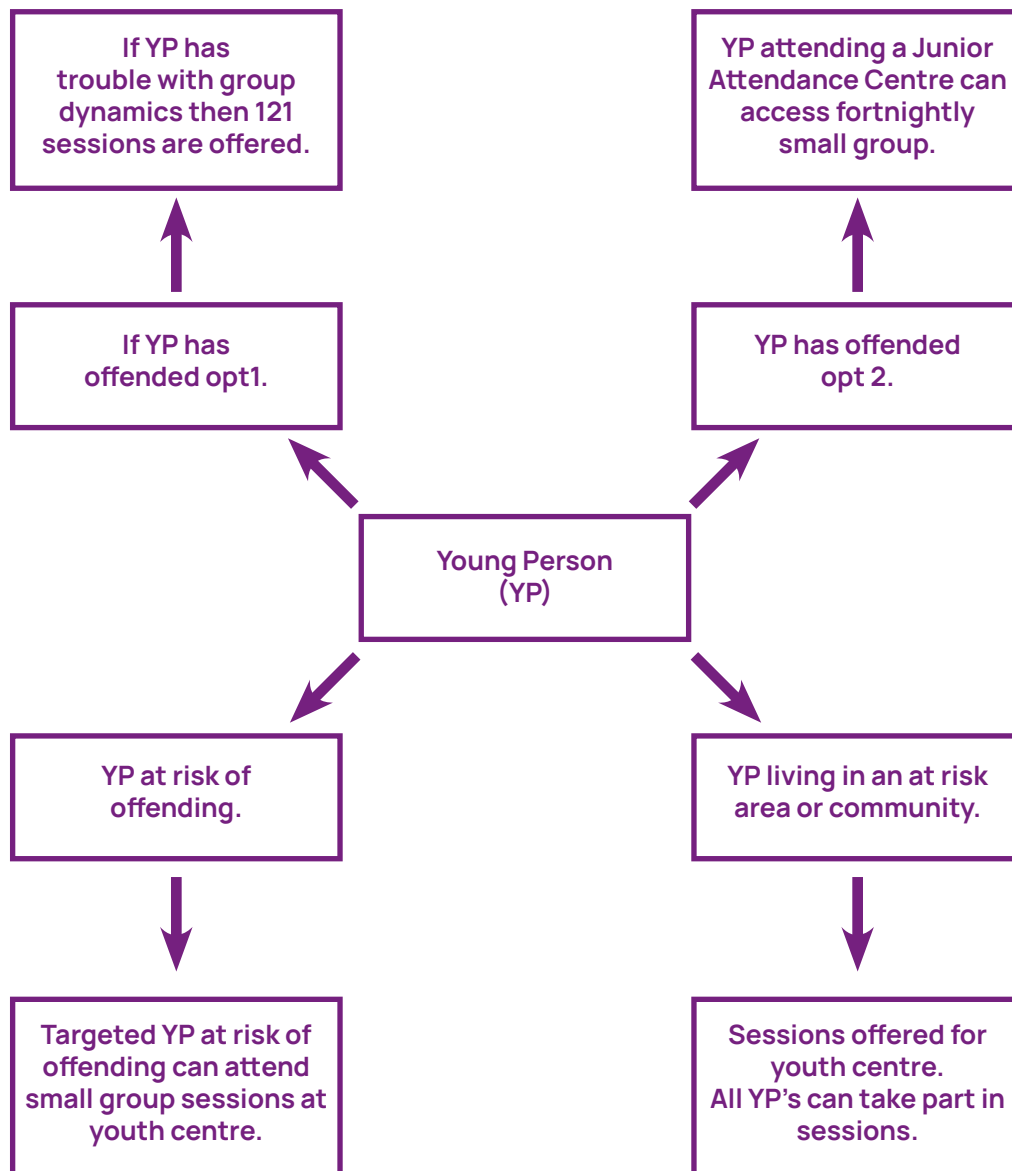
If YP has trouble with group dynamics then 121 sessions are offered.

YP attending a Junior Attendance Centre can access fortnightly small group.

If YP has offended opt1.

YP has offended opt 2.

Young Person (YP)

YP at risk of offending.

YP living in an at risk area or community.

Targeted YP at risk of offending can attend small group sessions at youth centre.

Sessions offered for youth centre. All YP's can take part in sessions.